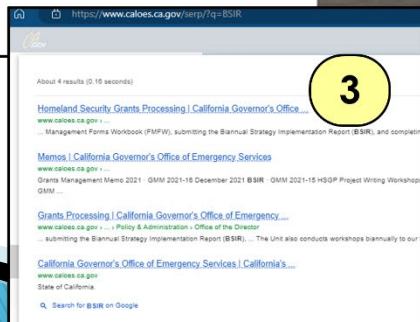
https://www.caloes.ca.gov/serp/?q=BSIR

3

About 4 results (0.16 seconds)

Homeland Security Grants Processing | California Governor's Office ...
www.caloes.ca.gov › ...
... Management Forms Workbook (FMFW), submitting the Biannual Strategy Implementation Report (BSIR), and completin

Memos | California Governor's Office of Emergency Services
www.caloes.ca.gov › ...
Grants Management Memo 2021 · GMM 2021-16 December 2021 BSIR · GMM 2021-15 HSGP Project Writing Workshop GMM ...

Grants Processing | California Governor's Office of Emergency ...
www.caloes.ca.gov › ... › Policy & Administration › Office of the Director
... submitting the Biannual Strategy Implementation Report (BSIR). ... The Unit also conducts workshops biannually to our

California Governor's Office of Emergency Services | California's ...
www.caloes.ca.gov
State of California.

Search for BSIR on Google